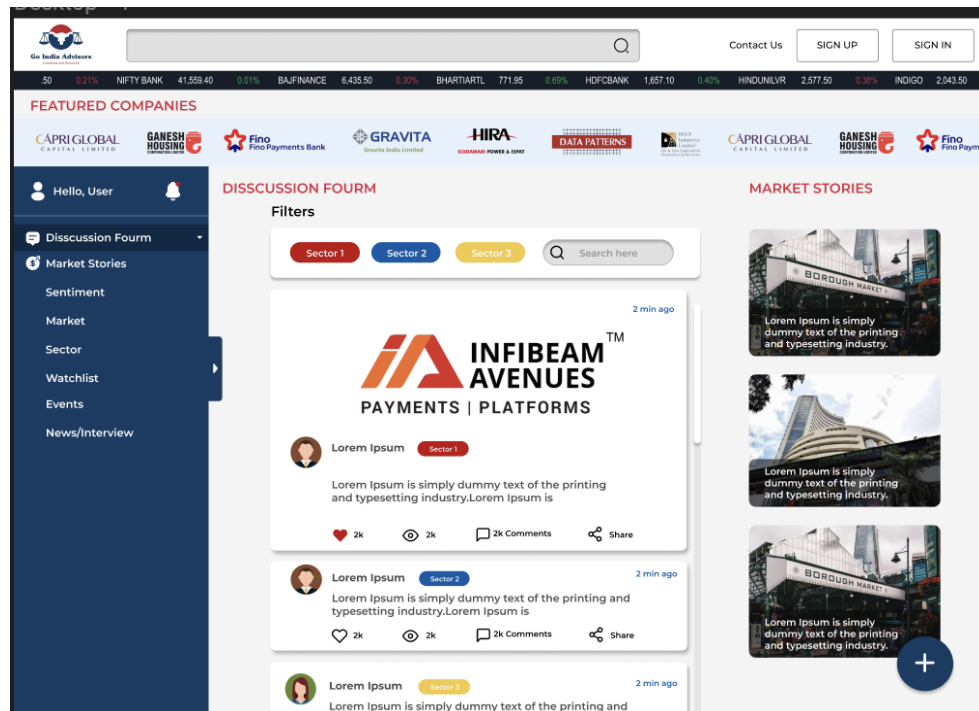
Go India Advisors

Contact Us SIGN UP SIGN IN

.50 0.21% NIFTY BANK 41,559.40 0.01% BAJFINANCE 6,435.50 0.30% BHARTIARTL 771.95 0.69% HDFCBANK 1,657.10 0.40% HINDUNILVR 2,577.50 0.36% INDIGO 2,043.50

FEATURED COMPANIES

CAPRI GLOBAL CAPITAL LIMITED GANESH HOUSING Fino Fino Payments Bank GRAVITA Gravita India Limited HIRA GODAWARI POWER & ISPAT DATA PATTERNS CAPRI GLOBAL CAPITAL LIMITED GANESH HOUSING Fino Fino Paym

Hello, User

Disscussion Fourm
Market Stories
Sentiment
Market
Sector
Watchlist
Events
News/Interview

DISSCUSSION FOURM

Filters

Sector 1 Sector 2 Sector 3 Search here

2 min ago

INFIBEAM AVENUES TM
PAYMENTS | PLATFORMS

Lorem Ipsum Sector 1

Lorem Ipsum is simply dummy text of the printing and typesetting industry.Lorem Ipsum is

2k 2k 2k Comments Share

Lorem Ipsum Sector 2 2 min ago

Lorem Ipsum is simply dummy text of the printing and typesetting industry.Lorem Ipsum is

2k 2k 2k Comments Share

Lorem Ipsum Sector 3 2 min ago

Lorem Ipsum is simply dummy text of the printing and

MARKET STORIES

BOROUGH MARKET
Lorem Ipsum is simply dummy text of the printing and typesetting industry.

Lorem Ipsum is simply dummy text of the printing and typesetting industry.

BOROUGH MARKET
Lorem Ipsum is simply dummy text of the printing and typesetting industry.

+